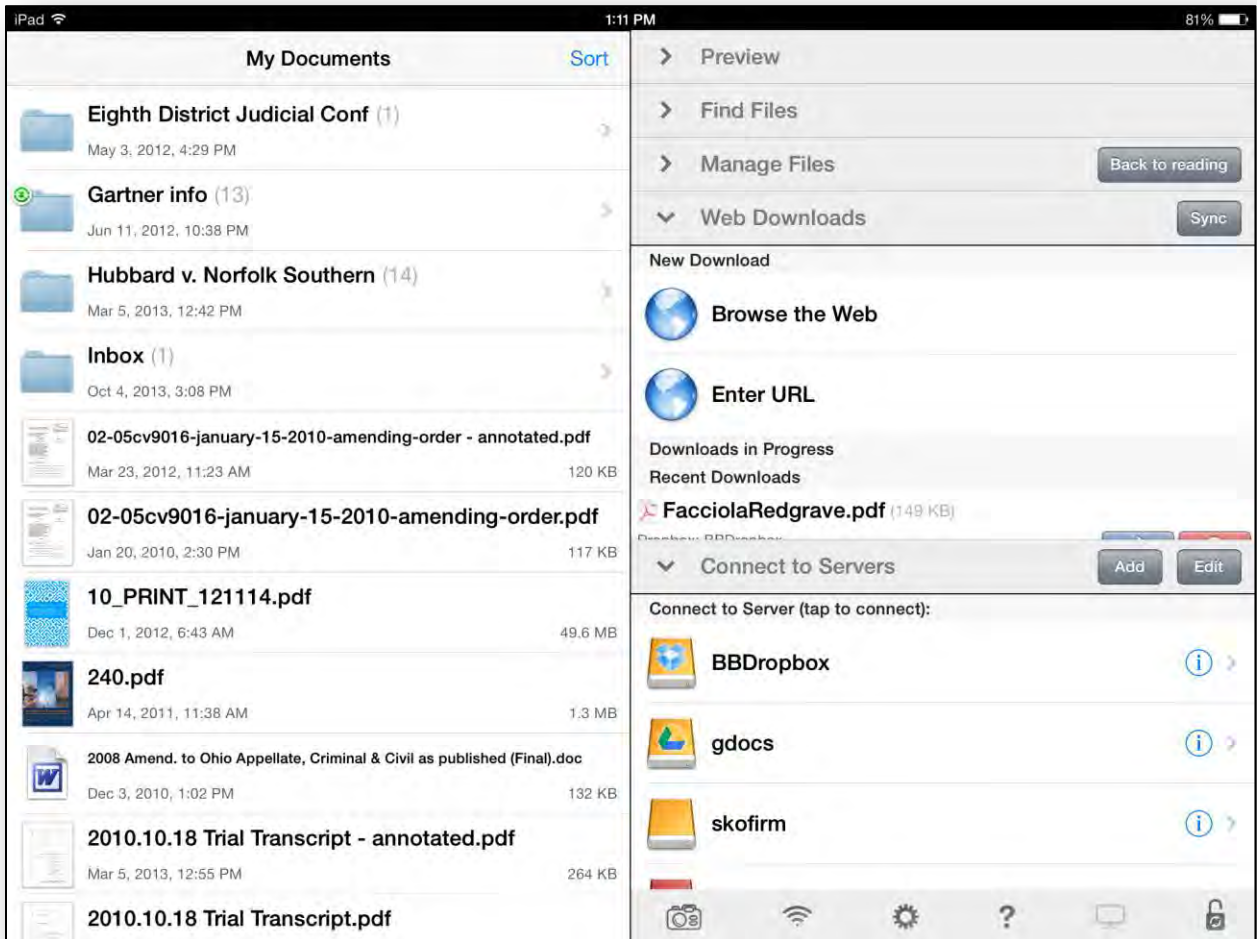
iPad
1:11 PM
81%

My Documents
Sort

Eighth District Judicial Conf (1)
May 3, 2012, 4:29 PM

Gartner info (13)
Jun 11, 2012, 10:38 PM

Hubbard v. Norfolk Southern (14)
Mar 5, 2013, 12:42 PM

Inbox (1)
Oct 4, 2013, 3:08 PM

02-05cv9016-january-15-2010-amending-order - annotated.pdf
Mar 23, 2012, 11:23 AM
120 KB

02-05cv9016-january-15-2010-amending-order.pdf
Jan 20, 2010, 2:30 PM
117 KB

10_PRINT_121114.pdf
Dec 1, 2012, 6:43 AM
49.6 MB

240.pdf
Apr 14, 2011, 11:38 AM
1.3 MB

2008 Amend. to Ohio Appellate, Criminal & Civil as published (Final).doc
Dec 3, 2010, 1:02 PM
132 KB

2010.10.18 Trial Transcript - annotated.pdf
Mar 5, 2013, 12:55 PM
264 KB

2010.10.18 Trial Transcript.pdf

Preview
Find Files
Manage Files
Back to reading
Web Downloads
Sync

New Download
Browse the Web
Enter URL
Downloads in Progress
Recent Downloads
FacciolaRedgrave.pdf (149 KB)
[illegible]

Connect to Servers
Add
Edit

Connect to Server (tap to connect):
BBDropbox
gdocs
skofirm

?